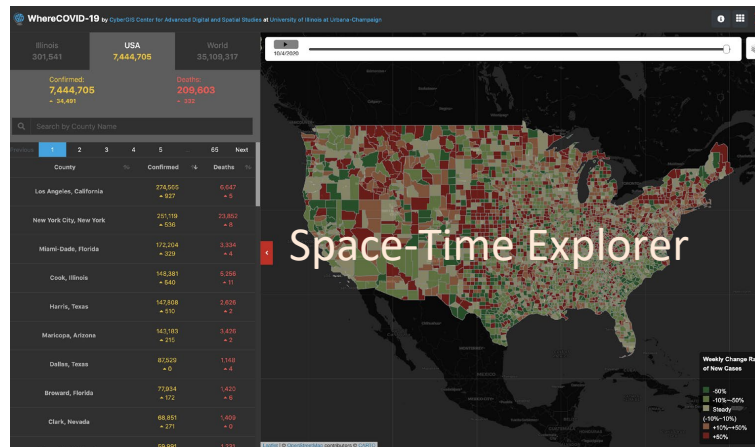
WhereCOVID-19 by CyberGIS Center for Advanced Digital and Spatial Studies at University of Illinois at Urbana-Champaign

Illinois 301,541 | USA 7,444,705 | World 35,109,317

Confirmed: 7,444,705 ↑ 34,491
Deaths: 209,603 ↑ 335

Search by County Name

Previous 1 2 3 4 5 ... 65 Next

| County | % | Confirmed | Deaths | % |
|---|---|---|---|---|
| Los Angeles, California | | 274,555 ↑ 927 | 6,647 ↑ 9 | |
| New York City, New York | | 251,119 ↑ 536 | 23,852 ↑ 8 | |
| Miami-Dade, Florida | | 172,204 ↑ 329 | 3,334 ↑ 4 | |
| Cook, Illinois | | 148,381 ↑ 640 | 5,256 ↑ 11 | |
| Harris, Texas | | 147,808 ↑ 510 | 2,626 ↑ 2 | |
| Maricopa, Arizona | | 143,183 ↑ 215 | 3,426 ↑ 2 | |
| Dallas, Texas | | 87,529 ↑ 0 | 1,148 ↑ 4 | |
| Broward, Florida | | 77,934 ↑ 172 | 1,420 ↑ 6 | |
| Clark, Nevada | | 68,851 ↑ 271 | 1,409 ↑ 0 | |
| | | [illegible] | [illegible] | |

10/4/2020

Space-Time Explorer

Weekly Change Ra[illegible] of New Cases
-50%
-10%~-50%
Steady (-10%~10%)
+10%~+50%
+50%

Leaflet | © OpenStreetMap contributors © CARTO